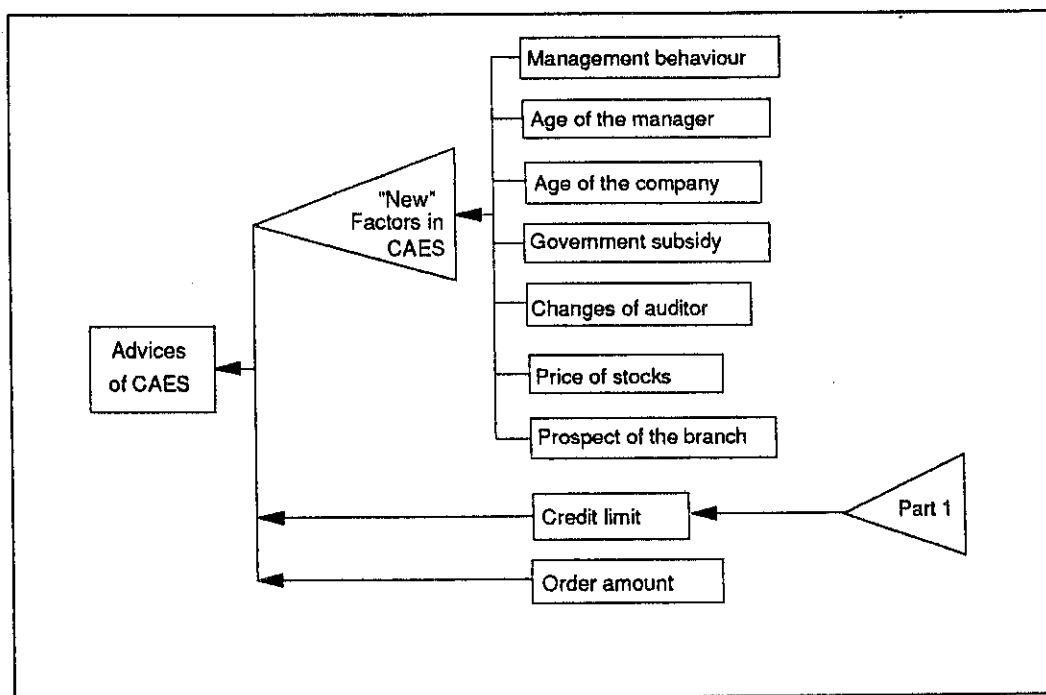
Management behaviour

Age of the manager

Age of the company

Government subsidy

Changes of auditor

Price of stocks

Prospect of the branch

"New" Factors in CAES

Advices of CAES

Credit limit

Part 1

Order amount